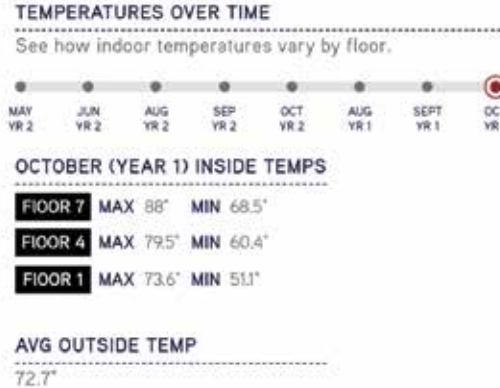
TEMPERATURES OVER TIME

See how indoor temperatures vary by floor.

MAY YR 2
JUN YR 2
AUG YR 2
SEP YR 2
OCT YR 2
AUG YR 1
SEPT YR 1
OC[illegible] YR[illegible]

OCTOBER (YEAR 1) INSIDE TEMPS

FLOOR 7 MAX 88° MIN 68.5°

FLOOR 4 MAX 79.5° MIN 60.4°

FLOOR 1 MAX 73.6° MIN 51.1°

AVG OUTSIDE TEMP

72.7°